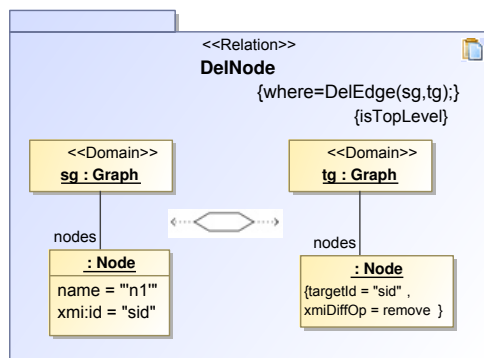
<<Relation>>
DelNode
{where=DelEdge(sg,tg);}
{isTopLevel}

<<Domain>>
sg : Graph

nodes

: Node
name = "'n1'"
xmi:id = "sid"

<<Domain>>
tg : Graph

nodes

: Node
{targetId = "sid" ,
xmiDiffOp = remove }